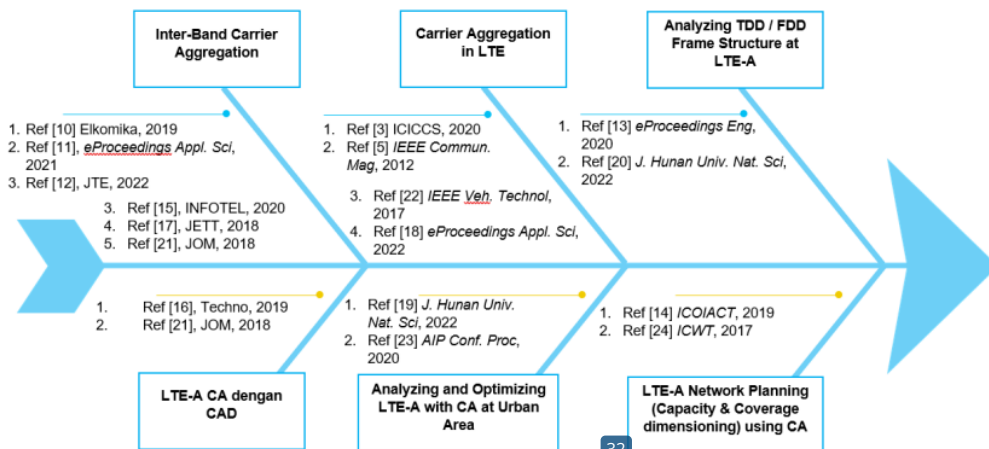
Inter-Band Carrier Aggregation

Carrier Aggregation in LTE

Analyzing TDD / FDD Frame Structure at LTE-A

1. Ref [10] Elkomika, 2019
2. Ref [11], eProceedings Appl. Sci, 2021
3. Ref [12], JTE, 2022
3. Ref [15], INFOTEL, 2020
4. Ref [17], JETT, 2018
5. Ref [21], JOM, 2018

1. Ref [3] ICICCS, 2020
2. Ref [5] IEEE Commun. Mag, 2012
3. Ref [22] IEEE Veh. Technol, 2017
4. Ref [18] eProceedings Appl. Sci, 2022

1. Ref [13] eProceedings Eng, 2020
2. Ref [20] J. Hunan Univ. Nat. Sci, 2022

1. Ref [16], Techno, 2019
2. Ref [21], JOM, 2018

1. Ref [19] J. Hunan Univ. Nat. Sci, 2022
2. Ref [23] AIP Conf. Proc, 2020

1. Ref [14] ICOIACT, 2019
2. Ref [24] ICWT, 2017

LTE-A CA dengan CAD

Analyzing and Optimizing LTE-A with CA at Urban Area

LTE-A Network Planning (Capacity & Coverage dimensioning) using CA

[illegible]